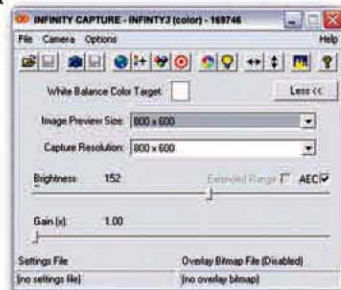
INFINITY CAPTURE - INFINITY3 (color) - 169746

File Camera Options Help

White Balance Color Target: Less <<

Image Preview Size: 800 x 600

Capture Resolution: 800 x 600

Brightness: 152 Extended Range AEC

Gain (x): 1.00

Settings File Overlay Bitmap File (Disabled)

[no settings file] [no overlay bitmap]